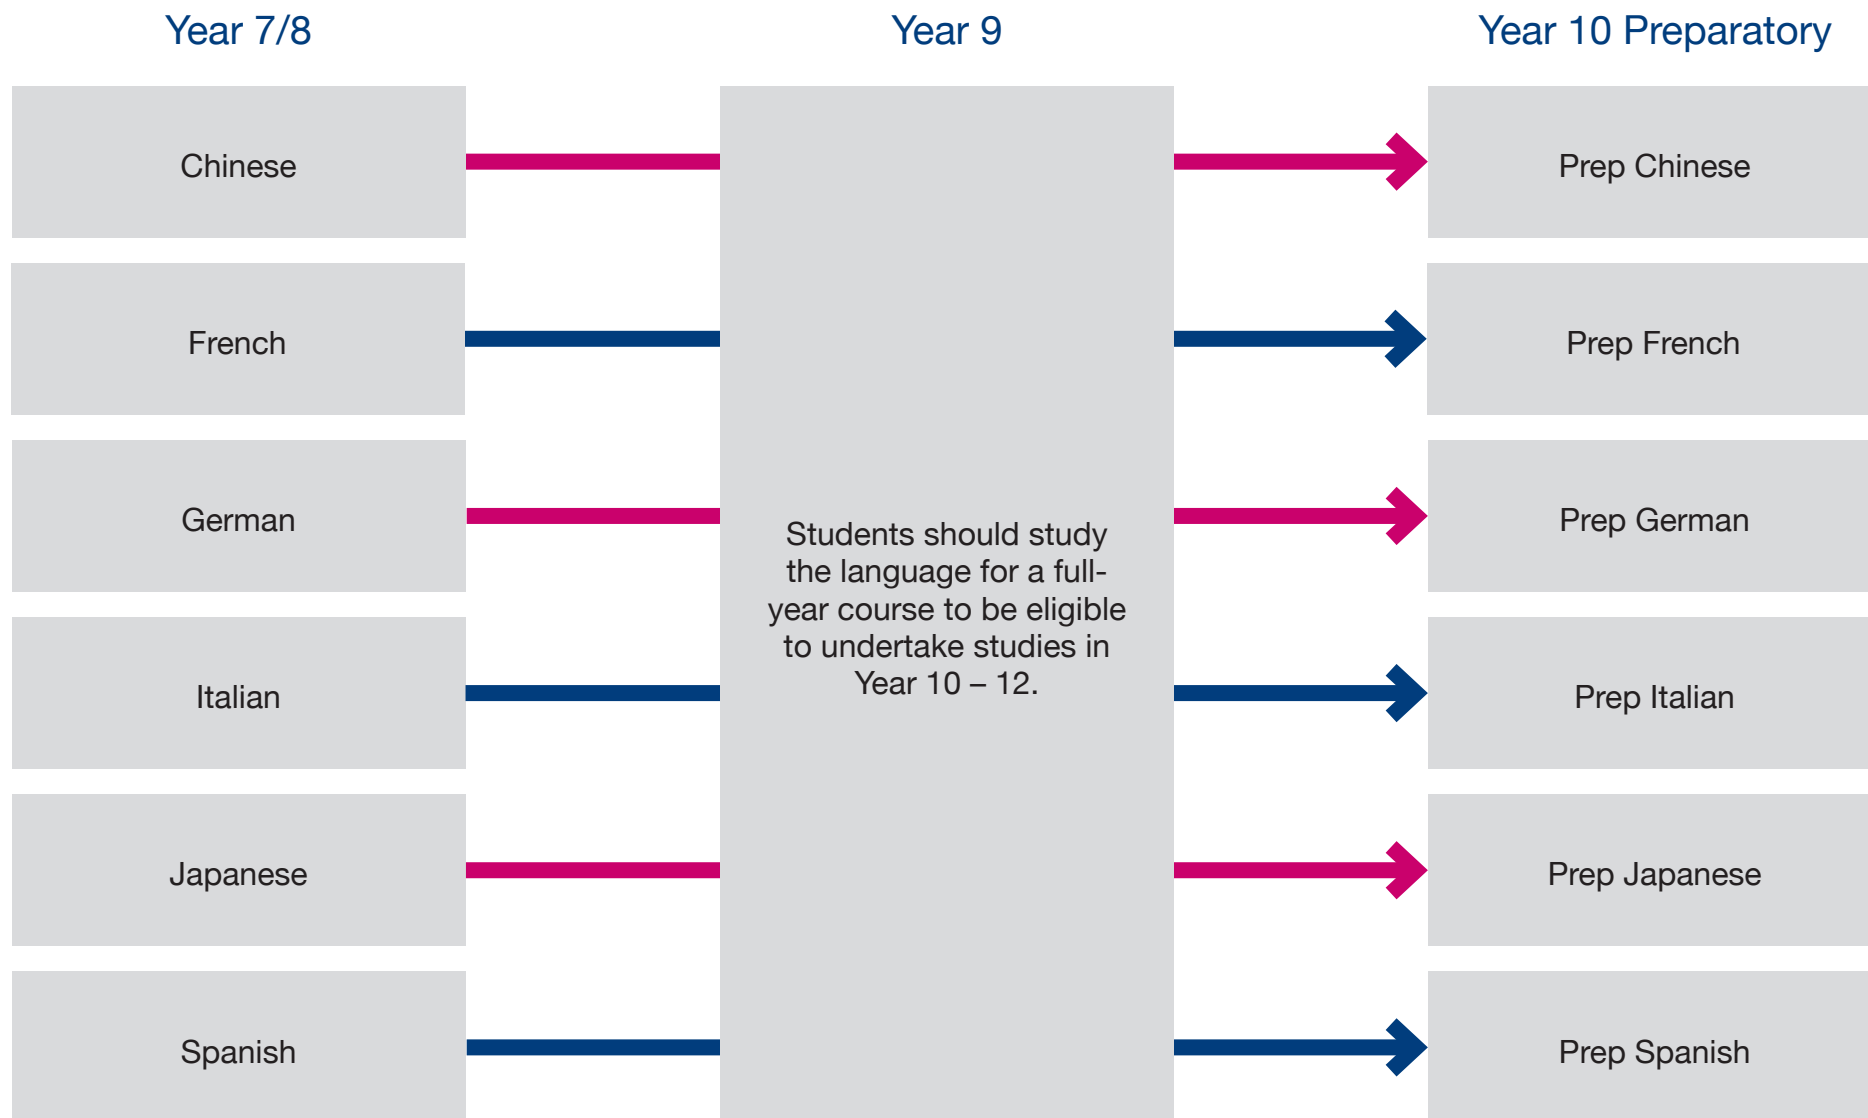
Year 7/8

Year 9

Year 10 Preparatory

Chinese

French

German

Italian

Japanese

Spanish

Students should study the language for a full-year course to be eligible to undertake studies in Year 10 – 12.

Prep Chinese

Prep French

Prep German

Prep Italian

Prep Japanese

Prep Spanish